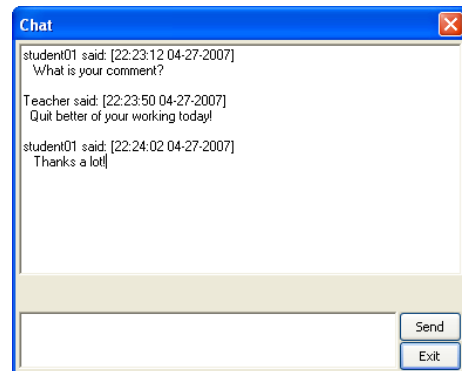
Chat

student01 said: [22:23:12 04-27-2007]
What is your comment?

Teacher said: [22:23:50 04-27-2007]
Quit better of your working today!

student01 said: [22:24:02 04-27-2007]
Thanks a lot!

Send
Exit